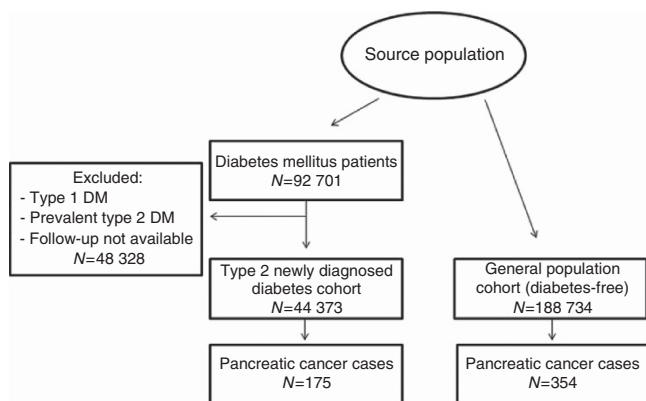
Source population

Diabetes mellitus patients
$N$=92 701

Excluded:
- Type 1 DM
- Prevalent type 2 DM
- Follow-up not available
$N$=48 328

Type 2 newly diagnosed diabetes cohort
$N$=44 373

General population cohort (diabetes-free)
$N$=188 734

Pancreatic cancer cases
$N$=175

Pancreatic cancer cases
$N$=354